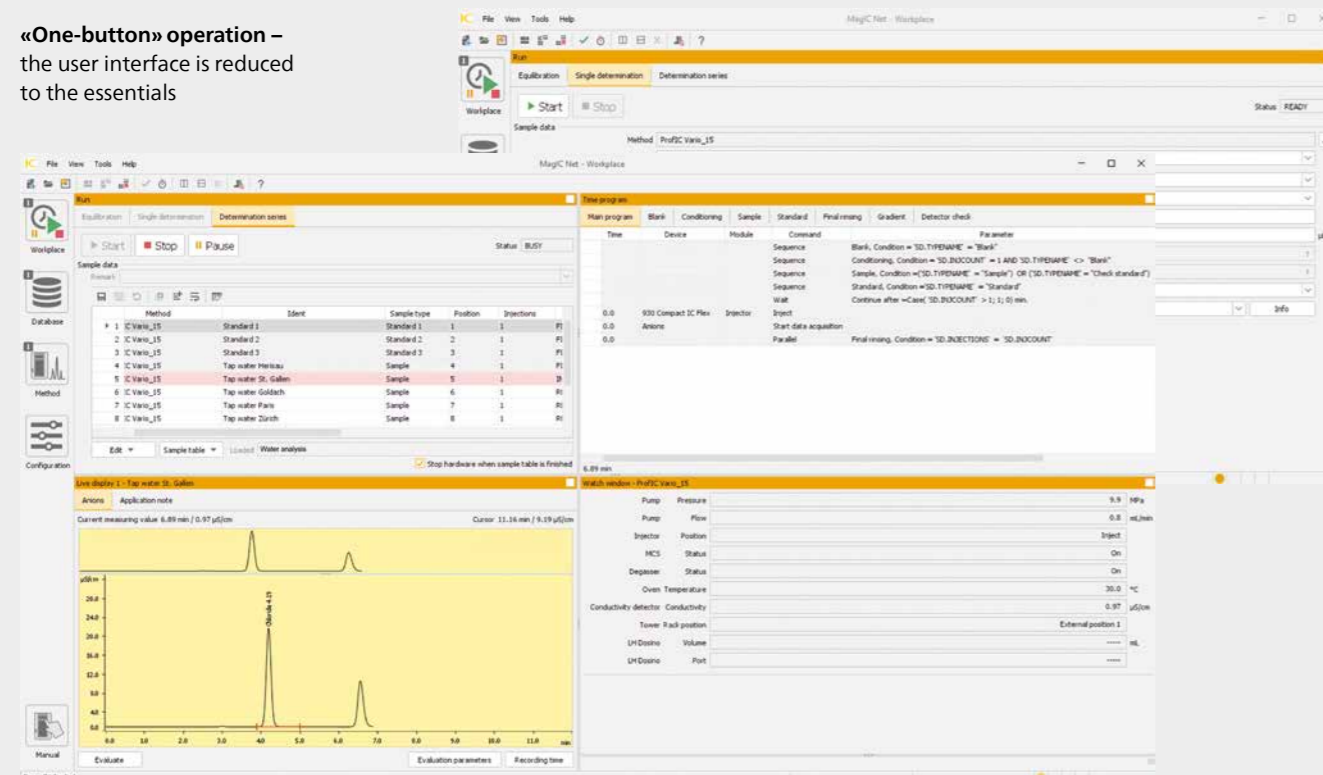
**«One-button» operation –** the user interface is reduced to the essentials

File View Tools Help

MagIC Net - Workplace

Run

Equilibration Single determination Determination series

Workplace

▶ Start ■ Stop

Status READY

Sample data

Method ProfIC Vario_15

Info

File View Tools Help

MagIC Net - Workplace

Run

Equilibration Single determination Determination series

Workplace

▶ Start ■ Stop II Pause

Status BUSY

Sample data

Database

| | Method | Ident | Sample type | Position | Injections |
|---|---|---|---|---|---|
| 1 | IC Vario_15 | Standard 1 | Standard 1 | 1 | 1 |
| 2 | IC Vario_15 | Standard 2 | Standard 2 | 2 | 1 |
| 3 | IC Vario_15 | Standard 3 | Standard 3 | 3 | 1 |
| 4 | IC Vario_15 | Tap water Herisau | Sample | 4 | 1 |
| 5 | IC Vario_15 | Tap water St. Gallen | Sample | 5 | 1 |
| 6 | IC Vario_15 | Tap water Goldach | Sample | 6 | 1 |
| 7 | IC Vario_15 | Tap water Paris | Sample | 7 | 1 |
| 8 | IC Vario_15 | Tap water Zürich | Sample | 8 | 1 |

Method

Edit ▾ Sample table ▾ Loaded Water analysis

Stop hardware when sample table is finished

Configuration

Time program

Main program Blank Conditioning Sample Standard Final rinsing Gradient Detector check

| Time | Device | Module | Command | Parameter |
|---|---|---|---|---|
| | | | Sequence | Blank, Condition = 'SD.TYPENAME' = "Blank" |
| | | | Sequence | Conditioning, Condition = 'SD.INJCOUNT' = 1 AND 'SD.TYPENAME' <> "Blank" |
| | | | Sequence | Sample, Condition =('SD.TYPENAME' = "Sample") OR ('SD.TYPENAME' = "Check standard") |
| | | | Sequence | Standard, Condition ='SD.TYPENAME' = "Standard" |
| | | | Wait | Continue after =Case('SD.INJCOUNT' > 1; 1; 0) min. |
| 0.0 | 930 Compact IC Flex | Injector | Inject | |
| 0.0 | Anions | | Start data acquisition | |
| 0.0 | | | Parallel | Final rinsing, Condition = 'SD.INJECTIONS' = 'SD.INJCOUNT' |

6.89 min

Live display 1 - Tap water St. Gallen

Anions Application note

Current measuring value 6.89 min / 0.97 µS/cm

Cursor 11.16 min / 9.19 µS/cm

µS/cm

28.0 24.0 20.0 16.0 12.0 8.0 4.0 0.0

Chloride 4.19

0.0 1.0 2.0 3.0 4.0 5.0 6.0 7.0 8.0 9.0 10.0 11.0 min

Manual

Evaluate Evaluation parameters Recording time

Watch window - ProfIC Vario_15

| | | | |
|---|---|---|---|
| Pump | Pressure | 9.9 | MPa |
| Pump | Flow | 0.8 | mL/min |
| Injector | Position | Inject | |
| MCS | Status | On | |
| Degasser | Status | On | |
| Oven | Temperature | 30.0 | °C |
| Conductivity detector | Conductivity | 0.97 | µS/cm |
| Tower | Rack position | External position 1 | |
| LH Dosino | Volume | ----- | mL |
| LH Dosino | Port | ----- | |